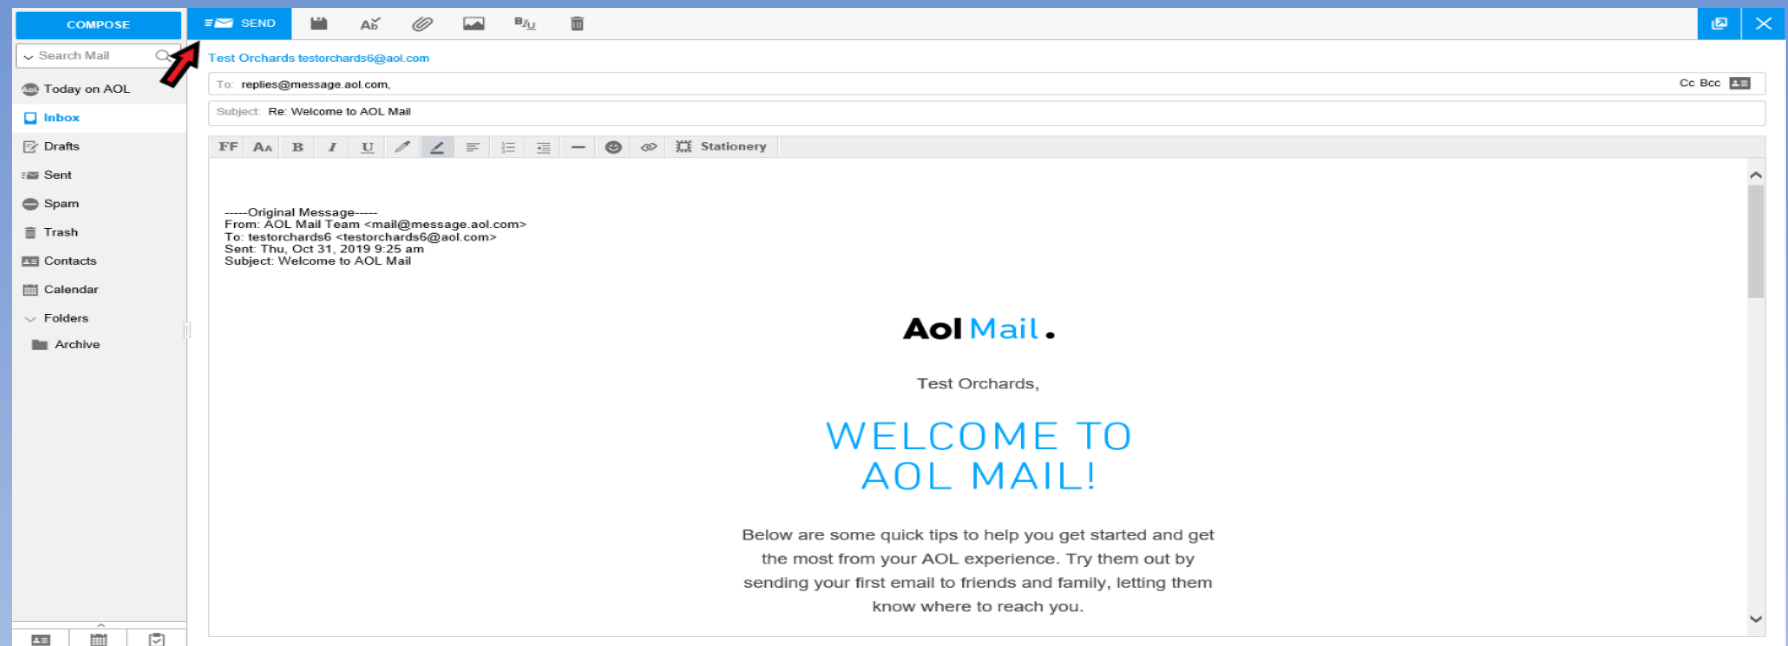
COMPOSE

SEND

Search Mail

Today on AOL
Inbox
Drafts
Sent
Spam
Trash
Contacts
Calendar
Folders
Archive

Test Orchards testorchards6@aol.com

To: replies@message.aol.com,

Cc Bcc

Subject: Re: Welcome to AOL Mail

FF Aa B I U Stationery

-----Original Message-----
From: AOL Mail Team <mail@message.aol.com>
To: testorchards6 <testorchards6@aol.com>
Sent: Thu, Oct 31, 2019 9:25 am
Subject: Welcome to AOL Mail

Aol Mail.

Test Orchards,

WELCOME TO AOL MAIL!

Below are some quick tips to help you get started and get the most from your AOL experience. Try them out by sending your first email to friends and family, letting them know where to reach you.